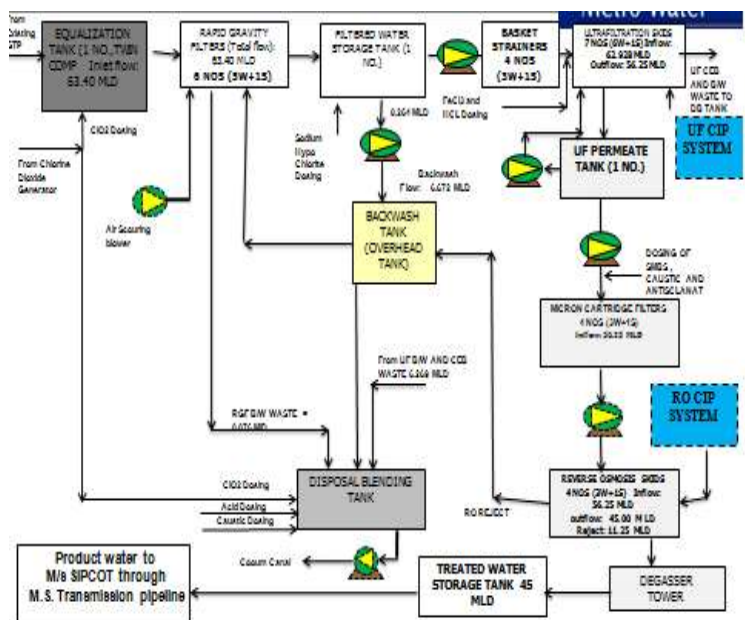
Metro Water

From Existing STP

EQUALIZATION TANK (1 NO., TWIN COMP. Inlet flow: 63.40 MLD

RAPID GRAVITY FILTERS (Total flow): 63.40 MLD 8 NOS (5W+1S)

FILTERED WATER STORAGE TANK (1 NO.)

BASKET STRAINERS 4 NOS (3W+1S)

ULTRAFILTRATION SKIDS 7 NOS (6W+1S) Inflow: 63.938 MLD Outflow: 56.25 MLD

UF CCD AND B/W WASTE TO DB TANK

UF CIP SYSTEM

ClO2 Dosing

From Chlorine Dioxide Generator

0.204 MLD

FeCl3 and HCL Dosing

Sodium Hypo Chlorite Dosing

UF PERMEATE TANK (1 NO.)

Backwash Flow: 6.672 MLD

Air Scouring blower

BACKWASH TANK (OVERHEAD TANK)

DOSING OF SMBS, CAUSTIC AND ANTISCLANAT

MICRON CARTRIDGE FILTERS 4 NOS (3W+1S) Inflow: 56.25 MLD

From UF B/W AND CCD WASTE 6.269 MLD

RO CIP SYSTEM

RGF B/W WASTE = 6.672 MLD

ClO2 Dosing

Acid Dosing

Caustic Dosing

DISPOSAL BLENDING TANK

RO REJECT

REVERSE OSMOSIS SKIDS 4 NOS (3W+1S) Inflow: 56.25 MLD outflow: 45.00 MLD Reject: 11.25 MLD

Product water to M/s SIPCOT through M.S. Transmission pipeline

Cooum Canal

TREATED WATER STORAGE TANK 45 MLD

DEGASSER TOWER